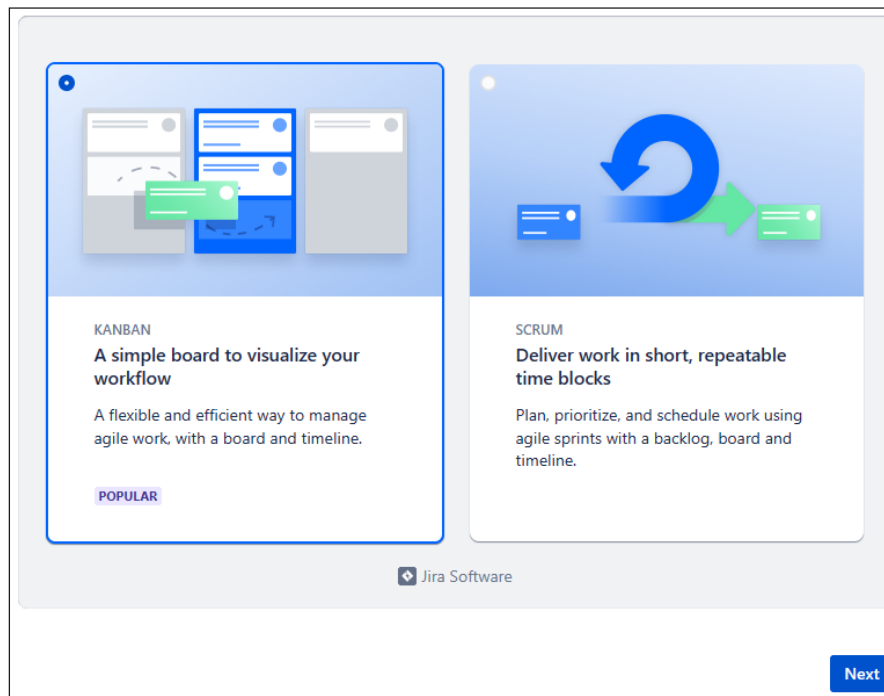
KANBAN

A simple board to visualize your workflow

A flexible and efficient way to manage agile work, with a board and timeline.

POPULAR

SCRUM

Deliver work in short, repeatable time blocks

Plan, prioritize, and schedule work using agile sprints with a backlog, board and timeline.

Jira Software

Next